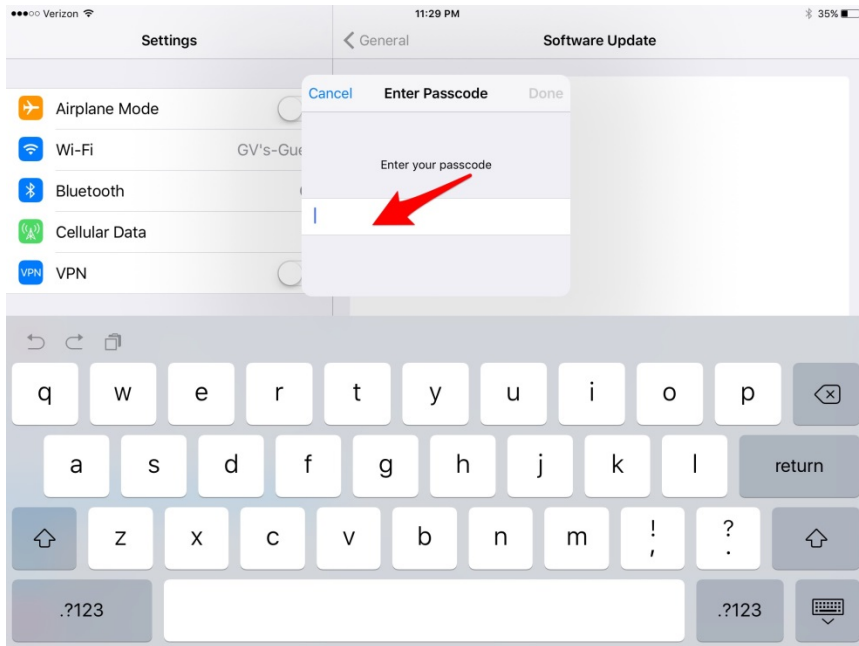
●●●○○ Verizon
11:29 PM
35%

Settings

General
Software Update

Airplane Mode
Wi-Fi
GV's-Gue
Bluetooth
Cellular Data
VPN

Cancel
Enter Passcode
Done

Enter your passcode

q w e r t y u i o p
a s d f g h j k l return
z x c v b n m ! , ? .
.?123 .?123